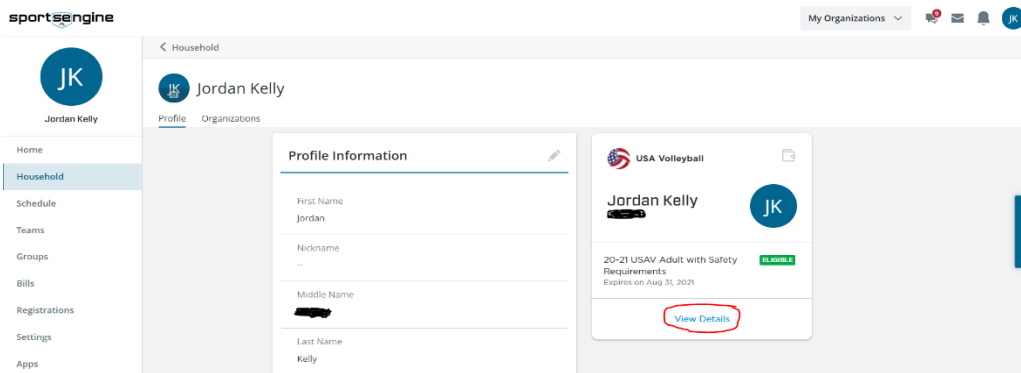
sportsengine

My Organizations

JK

JK

Jordan Kelly

Home
Household
Schedule
Teams
Groups
Bills
Registrations
Settings
Apps

< Household

JK Jordan Kelly

Profile Organizations

Profile Information

First Name
Jordan

Nickname
--

Middle Name
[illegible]

Last Name
Kelly

USA Volleyball

Jordan Kelly
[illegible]

JK

20-21 USAV Adult with Safety Requirements
ELIGIBLE
Expires on Aug 31, 2021

View Details